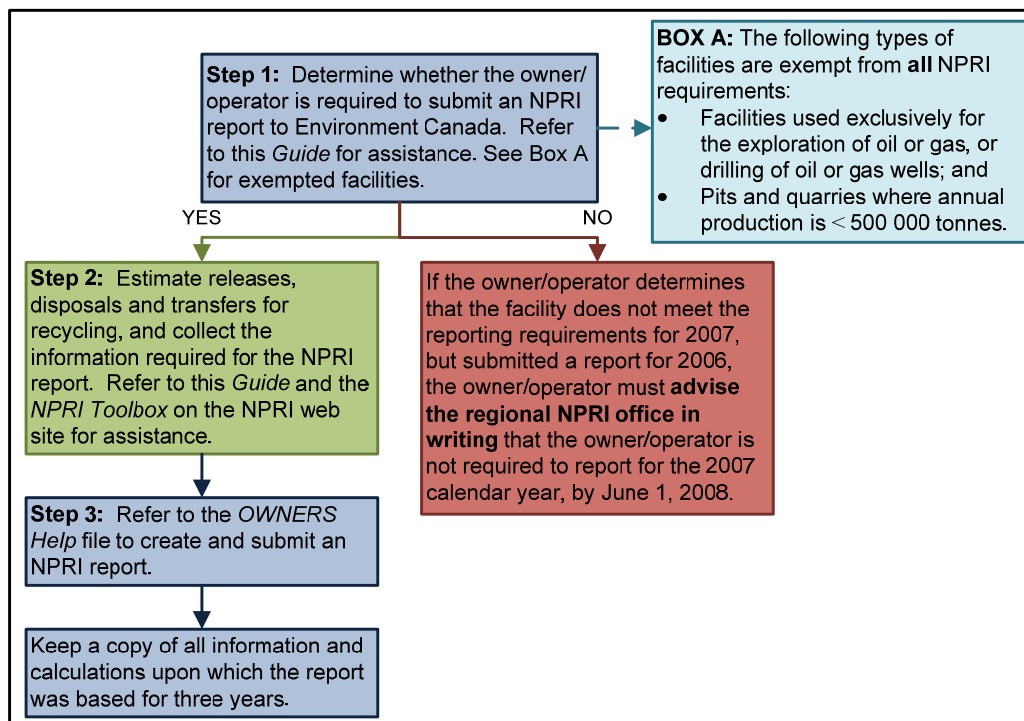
**Step 1:** Determine whether the owner/operator is required to submit an NPRI report to Environment Canada. Refer to this *Guide* for assistance. See Box A for exempted facilities.

**BOX A:** The following types of facilities are exempt from **all** NPRI requirements:
- Facilities used exclusively for the exploration of oil or gas, or drilling of oil or gas wells; and
- Pits and quarries where annual production is < 500 000 tonnes.

YES

NO

**Step 2:** Estimate releases, disposals and transfers for recycling, and collect the information required for the NPRI report. Refer to this *Guide* and the *NPRI Toolbox* on the NPRI web site for assistance.

If the owner/operator determines that the facility does not meet the reporting requirements for 2007, but submitted a report for 2006, the owner/operator must **advise the regional NPRI office in writing** that the owner/operator is not required to report for the 2007 calendar year, by June 1, 2008.

**Step 3:** Refer to the *OWNERS Help* file to create and submit an NPRI report.

Keep a copy of all information and calculations upon which the report was based for three years.